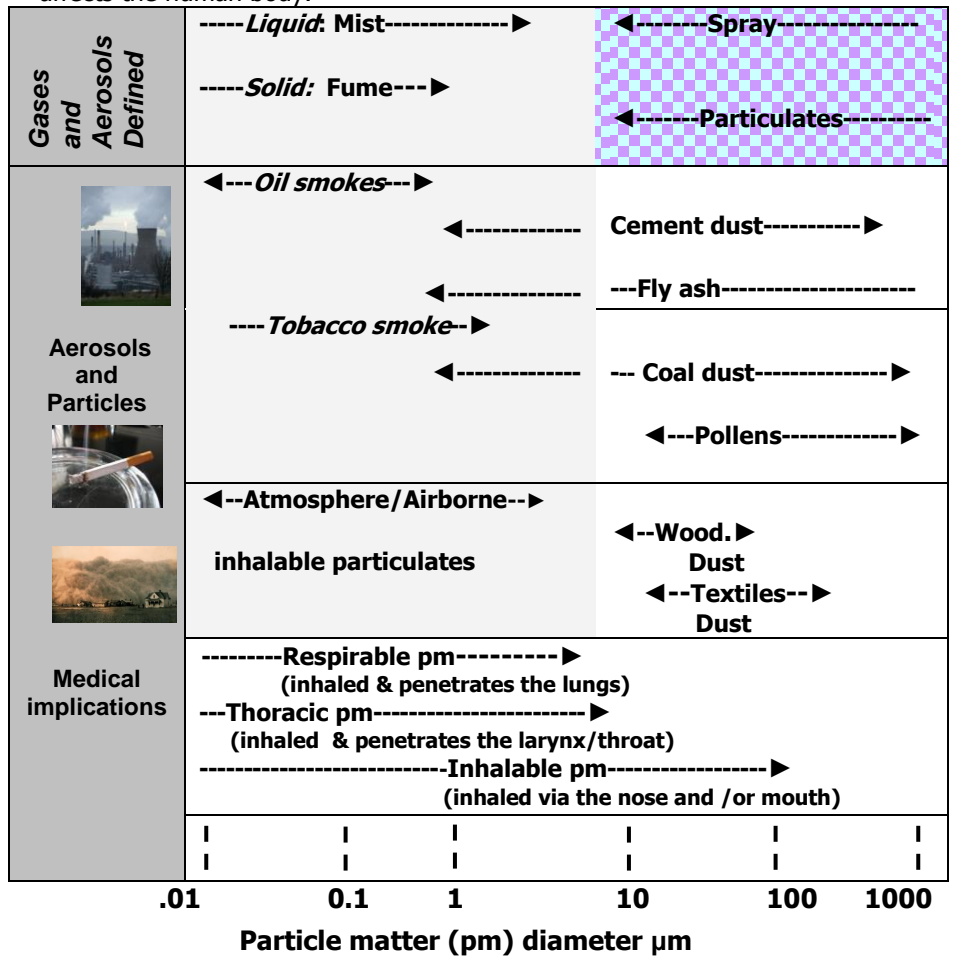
affects the human body.

Gases and Aerosols Defined

-----*Liquid*: Mist-------------►

◄--------Spray---------------

-----*Solid:* Fume---►

◄-------Particulates---------

◄---*Oil smokes*---►

◄------------ Cement dust-----------►

◄------------- ---Fly ash---------------------

----*Tobacco smoke*--►

Aerosols and Particles

◄------------- --- Coal dust---------------►

◄---Pollens-------------►

◄--Atmosphere/Airborne--►

inhalable particulates

◄--Wood.► Dust

◄--Textiles--► Dust

Medical implications

---------Respirable pm---------►
(inhaled & penetrates the lungs)

---Thoracic pm-----------------------►
(inhaled & penetrates the larynx/throat)

--------------------------Inhalable pm-----------------►
(inhaled via the nose and /or mouth)

.01 0.1 1 10 100 1000

Particle matter (pm) diameter µm